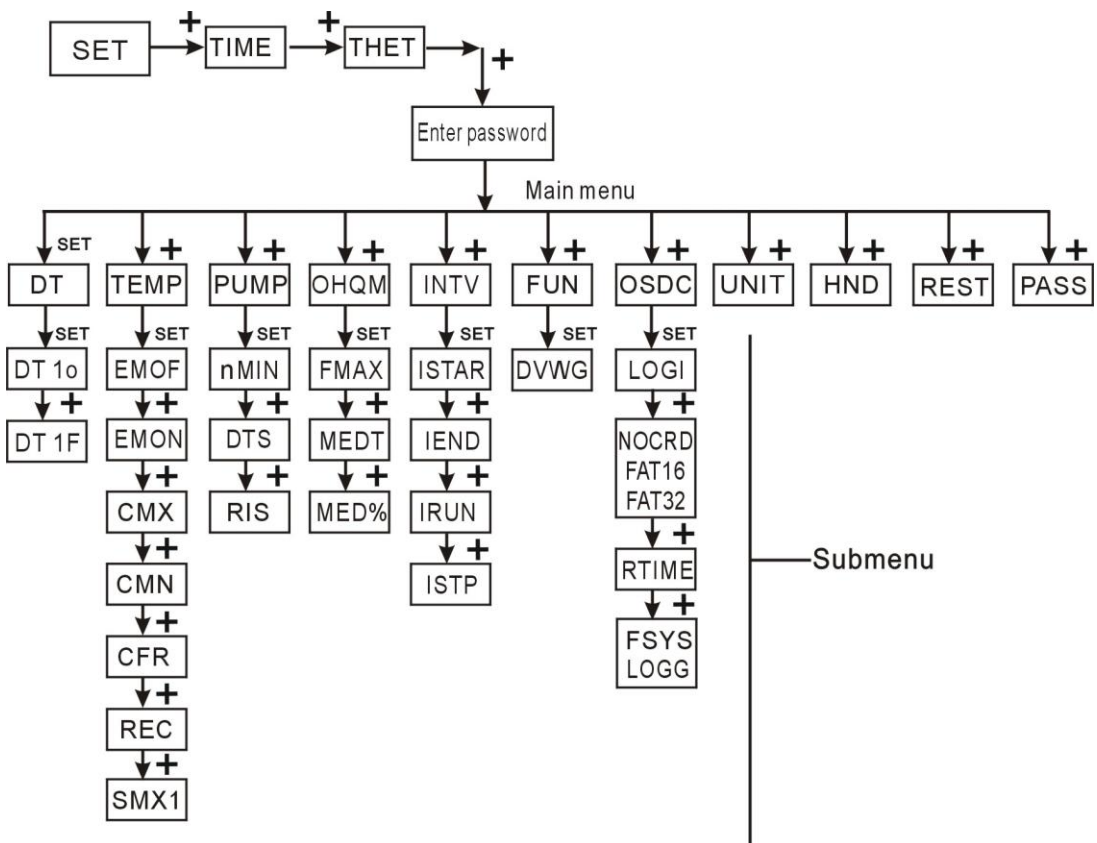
SET + TIME + THET +

Enter password

Main menu

SET
DT
SET
DT 1o
+
DT 1F

+
TEMP
SET
EMOF
+
EMON
+
CMX
+
CMN
+
CFR
+
REC
+
SMX1

+
PUMP
SET
nMIN
+
DTS
+
RIS

+
OHQM
SET
FMAX
+
MEDT
+
MED%

+
INTV
SET
ISTAR
+
IEND
+
IRUN
+
ISTP

+
FUN
SET
DVWG

+
OSDC
SET
LOGI
+
NOCRD
FAT16
FAT32
+
RTIME
+
FSYS
LOGG

+
UNIT

+
HND

+
REST

+
PASS

Submenu